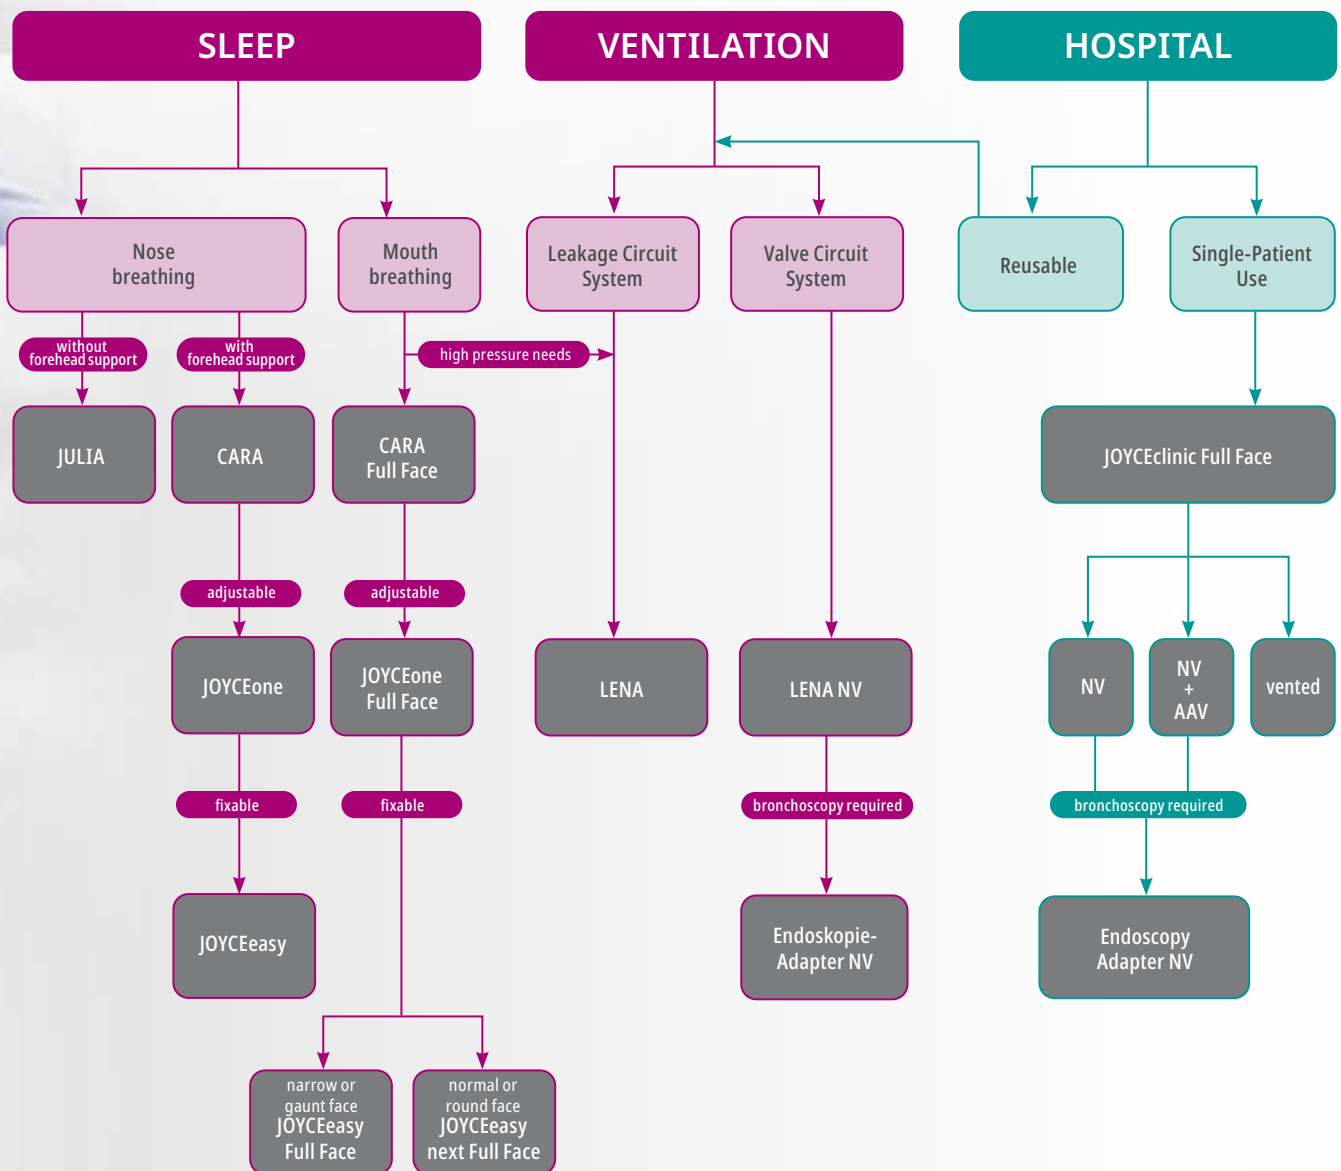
SLEEP

VENTILATION

HOSPITAL

Nose breathing

Mouth breathing

Leakage Circuit System

Valve Circuit System

Reusable

Single-Patient Use

without forehead support

with forehead support

high pressure needs

JULIA

CARA

CARA Full Face

JOYCEclinic Full Face

adjustable

adjustable

JOYCEone

JOYCEone Full Face

LENA

LENA NV

NV

NV + AAV

vented

fixable

fixable

bronchoscopy required

bronchoscopy required

JOYCEeasy

Endoskopie-Adapter NV

Endoscopy Adapter NV

narrow or gaunt face JOYCEeasy Full Face

normal or round face JOYCEeasy next Full Face